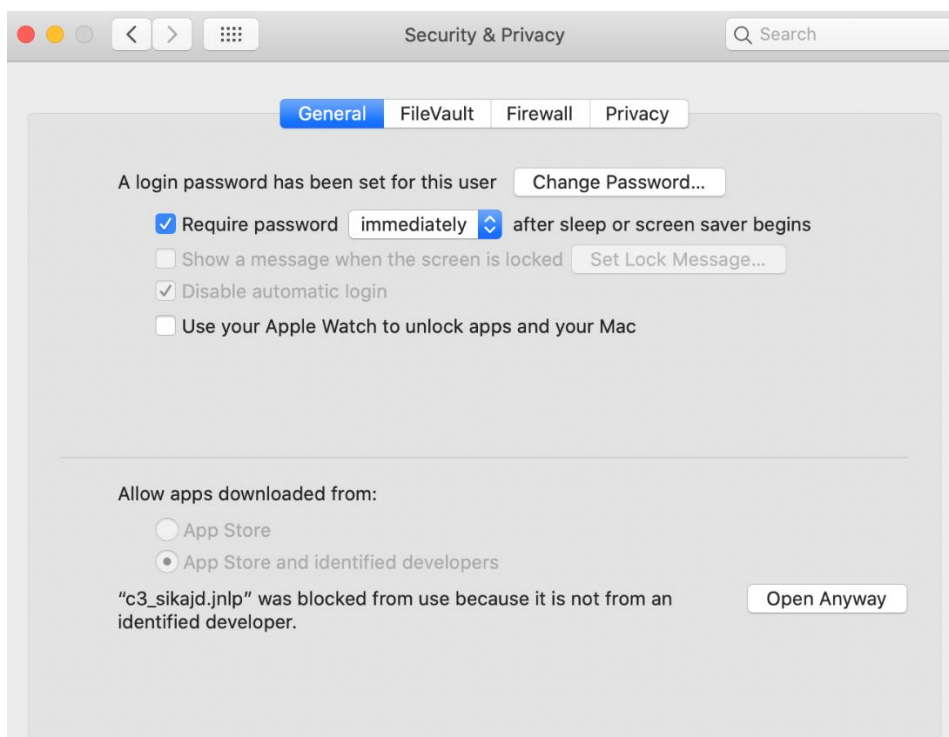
Security & Privacy

Search

General FileVault Firewall Privacy

A login password has been set for this user Change Password...

Require password immediately after sleep or screen saver begins

Show a message when the screen is locked Set Lock Message...

Disable automatic login

Use your Apple Watch to unlock apps and your Mac

Allow apps downloaded from:

App Store

App Store and identified developers

"c3_sikajd.jnlp" was blocked from use because it is not from an identified developer.

Open Anyway